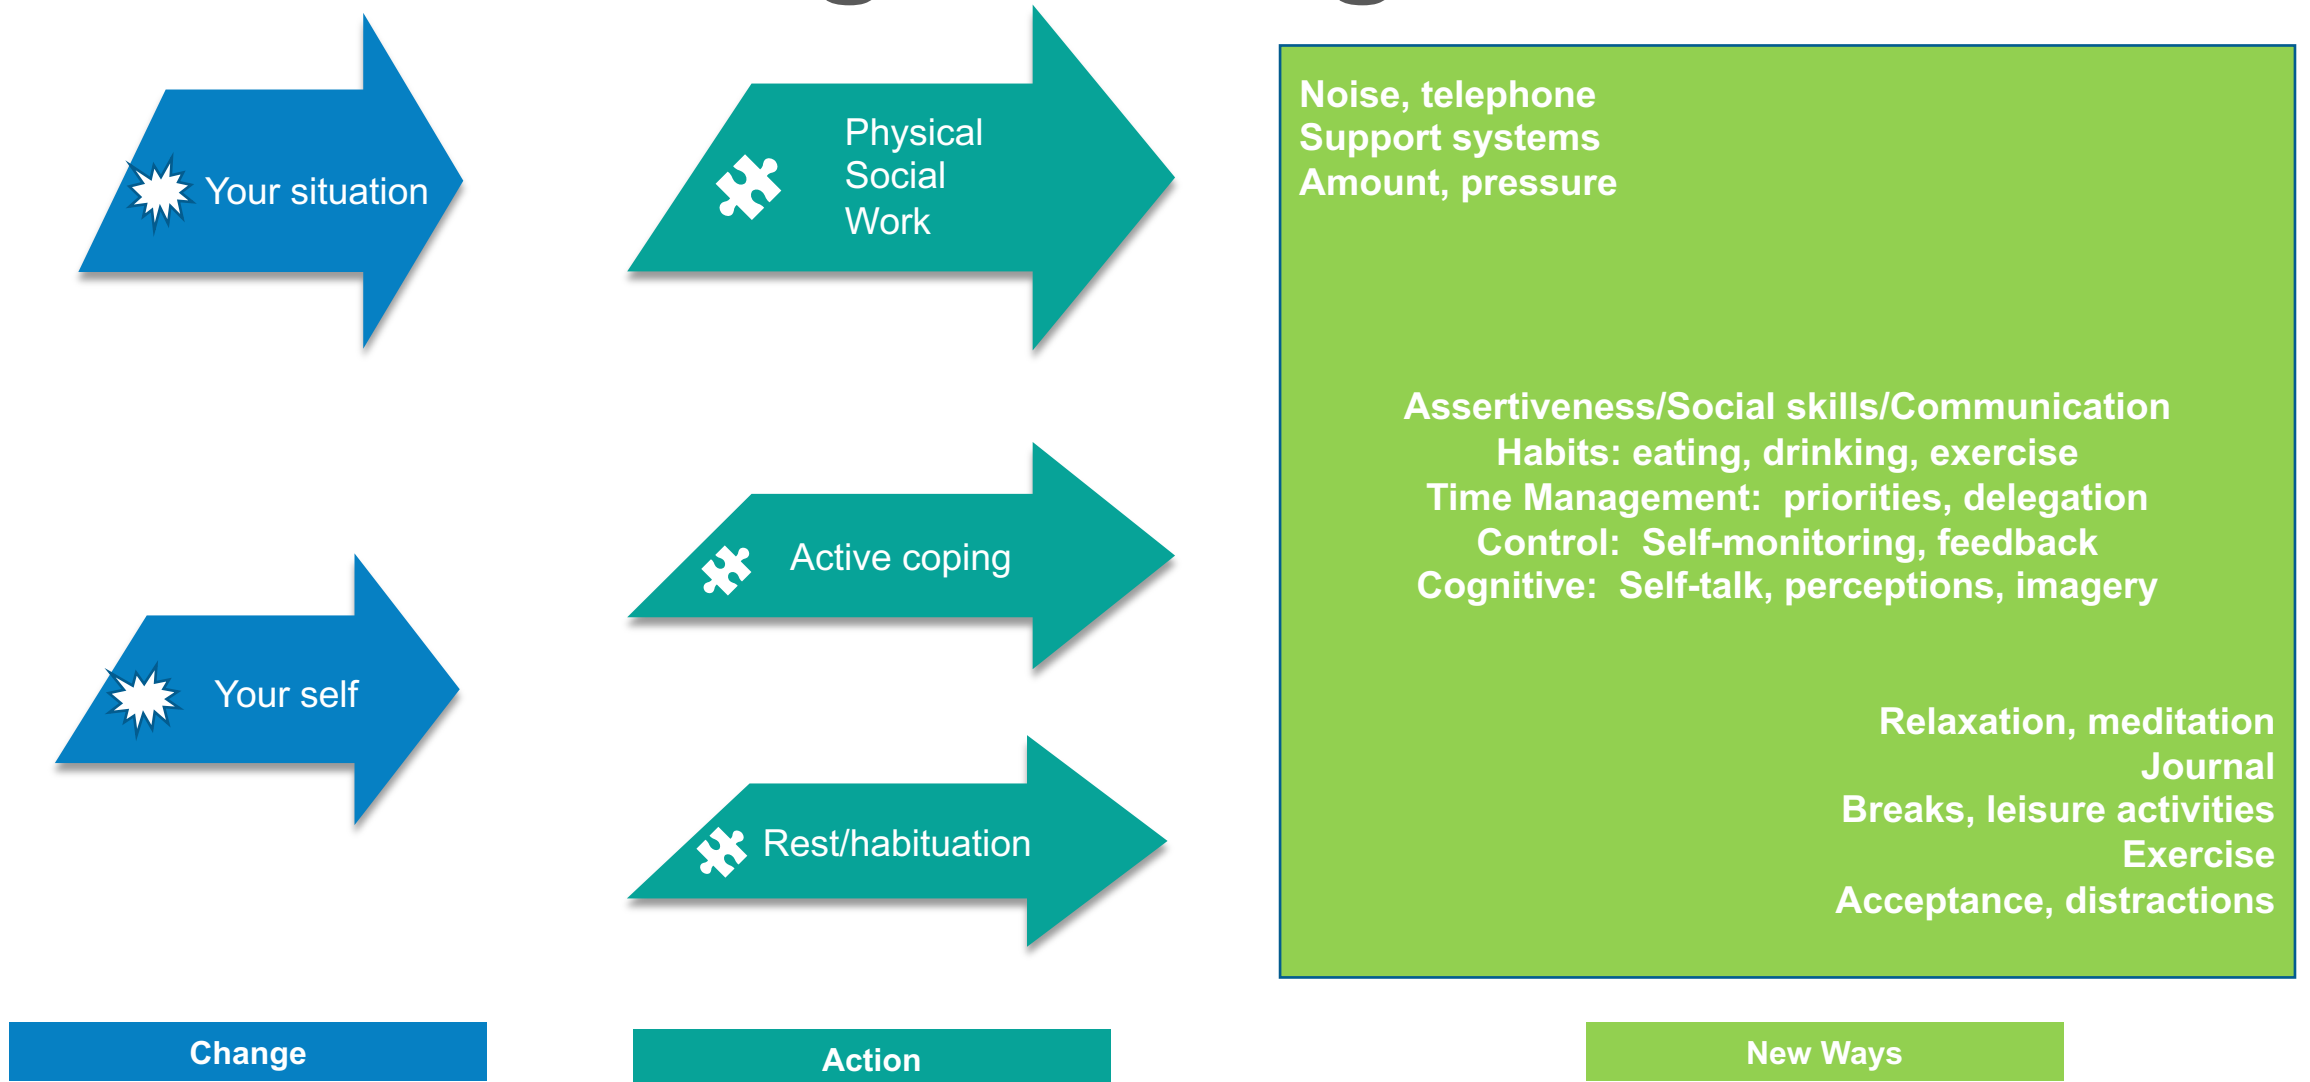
Your situation

Physical
Social
Work

Noise, telephone
Support systems
Amount, pressure

Assertiveness/Social skills/Communication
Habits: eating, drinking, exercise
Time Management: priorities, delegation
Control: Self-monitoring, feedback
Cognitive: Self-talk, perceptions, imagery

Active coping

Your self

Relaxation, meditation
Journal
Breaks, leisure activities
Exercise
Acceptance, distractions

Rest/habituation

Change

Action

New Ways